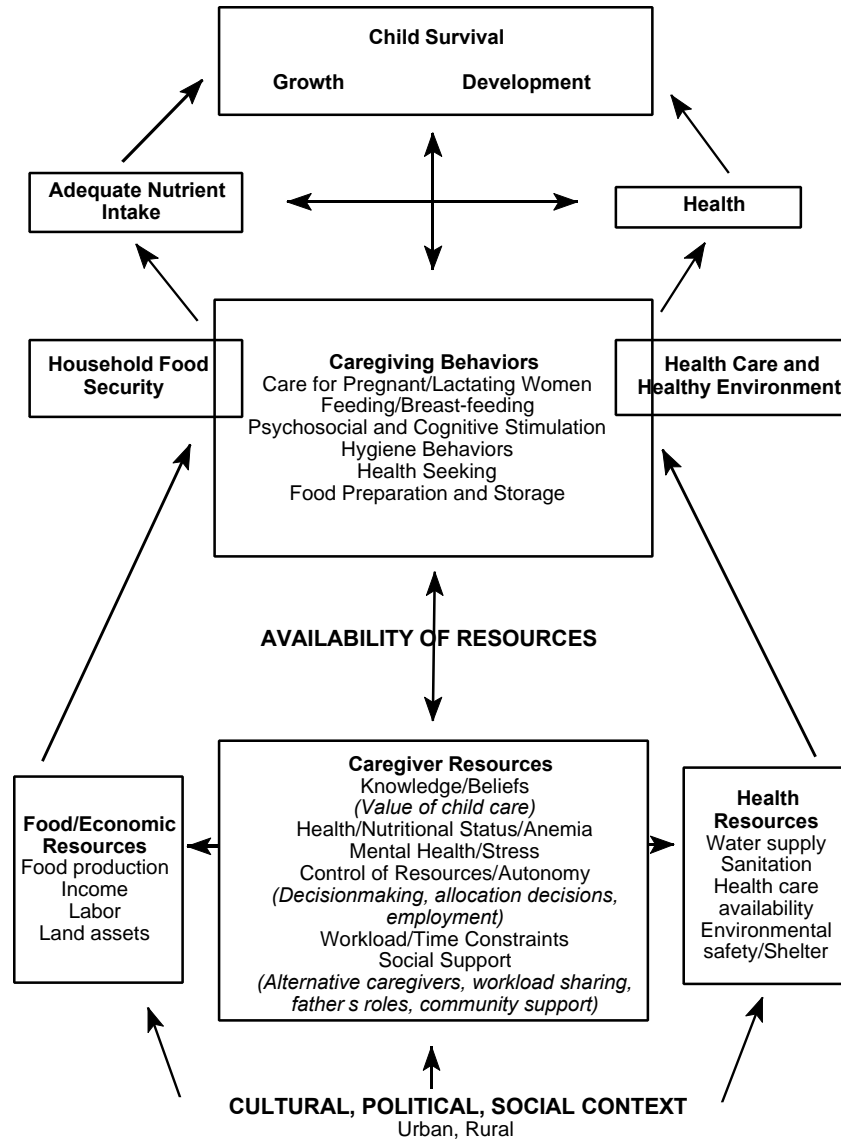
Child Survival

Growth Development

Adequate Nutrient Intake

Health

Household Food Security

Caregiving Behaviors
Care for Pregnant/Lactating Women
Feeding/Breast-feeding
Psychosocial and Cognitive Stimulation
Hygiene Behaviors
Health Seeking
Food Preparation and Storage

Health Care and Healthy Environment

AVAILABILITY OF RESOURCES

Food/Economic Resources
Food production
Income
Labor
Land assets

Caregiver Resources
Knowledge/Beliefs
*(Value of child care)*
Health/Nutritional Status/Anemia
Mental Health/Stress
Control of Resources/Autonomy
*(Decisionmaking, allocation decisions, employment)*
Workload/Time Constraints
Social Support
*(Alternative caregivers, workload sharing, father s roles, community support)*

Health Resources
Water supply
Sanitation
Health care availability
Environmental safety/Shelter

CULTURAL, POLITICAL, SOCIAL CONTEXT
Urban, Rural